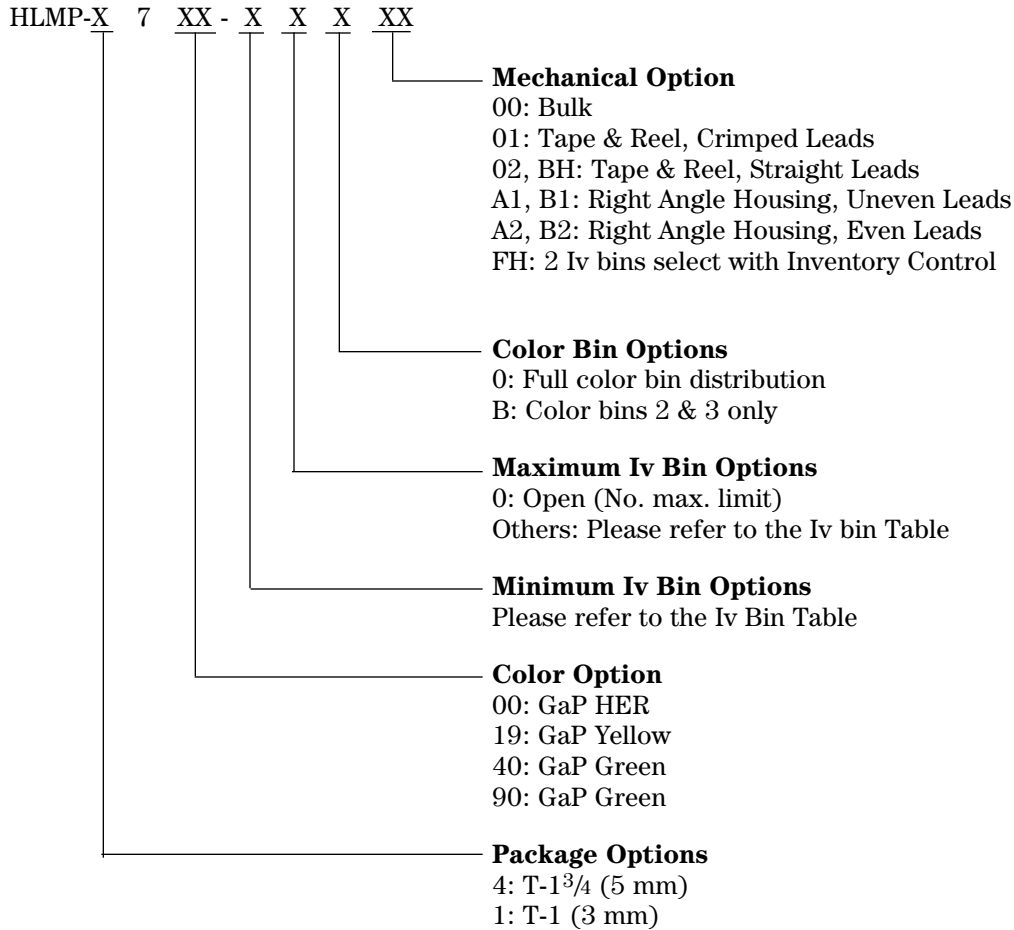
HLMP-X 7 XX - X X X XX

**Mechanical Option**
00: Bulk
01: Tape & Reel, Crimped Leads
02, BH: Tape & Reel, Straight Leads
A1, B1: Right Angle Housing, Uneven Leads
A2, B2: Right Angle Housing, Even Leads
FH: 2 Iv bins select with Inventory Control

**Color Bin Options**
0: Full color bin distribution
B: Color bins 2 & 3 only

**Maximum Iv Bin Options**
0: Open (No. max. limit)
Others: Please refer to the Iv bin Table

**Minimum Iv Bin Options**
Please refer to the Iv Bin Table

**Color Option**
00: GaP HER
19: GaP Yellow
40: GaP Green
90: GaP Green

**Package Options**
4: T-1$^{3}/_{4}$ (5 mm)
1: T-1 (3 mm)